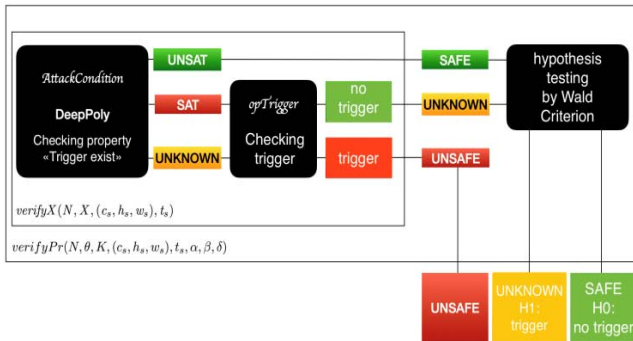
AttackCondition

DeepPoly

Checking property «Trigger exist»

UNSAT

SAT

UNKNOWN

opTrigger

Checking trigger

no trigger

trigger

SAFE

UNKNOWN

UNSAFE

hypothesis testing by Wald Criterion

$verifyX(N, X, (c_s, h_s, w_s), t_s)$

$verifyPr(N, \theta, K, (c_s, h_s, w_s), t_s, \alpha, \beta, \delta)$

UNSAFE

UNKNOWN H1: trigger

SAFE H0: no trigger